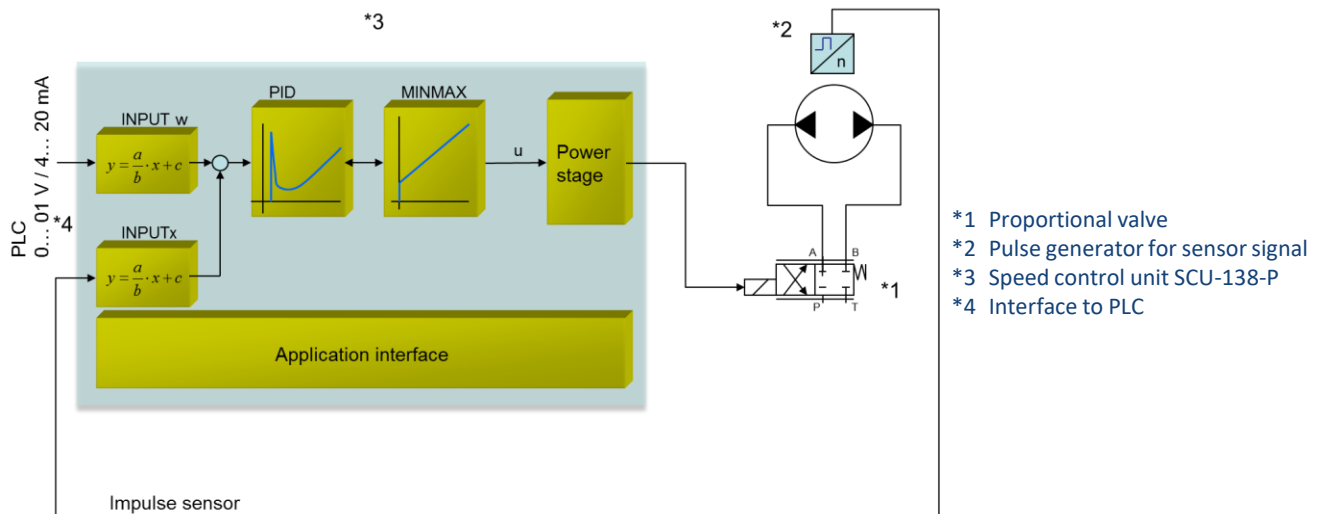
*3

PLC
0... 01 V / 4... 20 mA
*4

INPUT w
$y = \frac{a}{b} \cdot x + c$

INPUTx
$y = \frac{a}{b} \cdot x + c$

PID

MINMAX

u

Power stage

Application interface

*2

n

A
B
P
T

*1

*1 Proportional valve
*2 Pulse generator for sensor signal
*3 Speed control unit SCU-138-P
*4 Interface to PLC

Impulse sensor